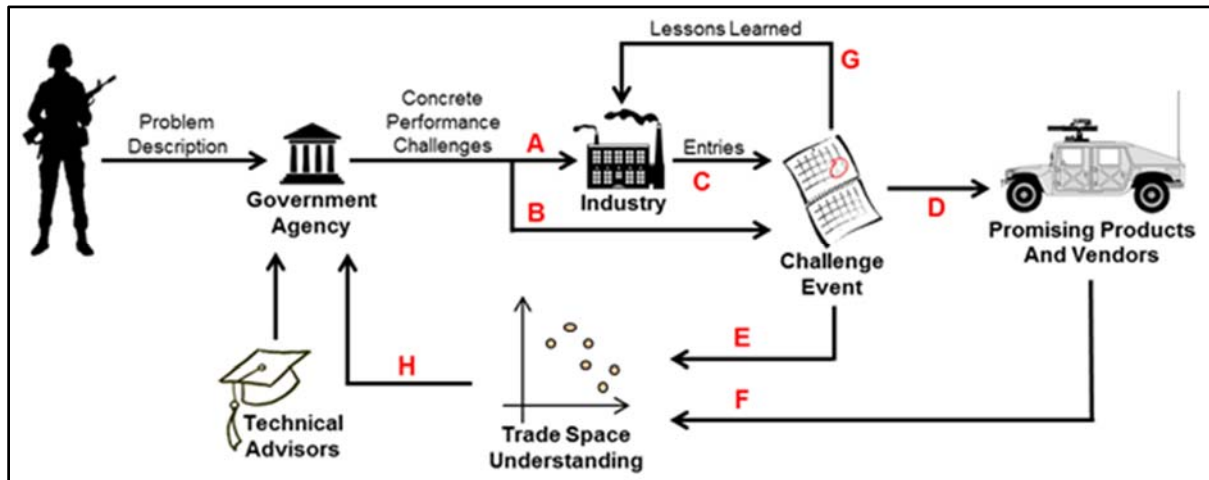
Lessons Learned

G

Problem Description

Government Agency

Concrete Performance Challenges

A

B

Industry

Entries

C

Challenge Event

D

Promising Products And Vendors

E

F

H

Technical Advisors

Trade Space Understanding